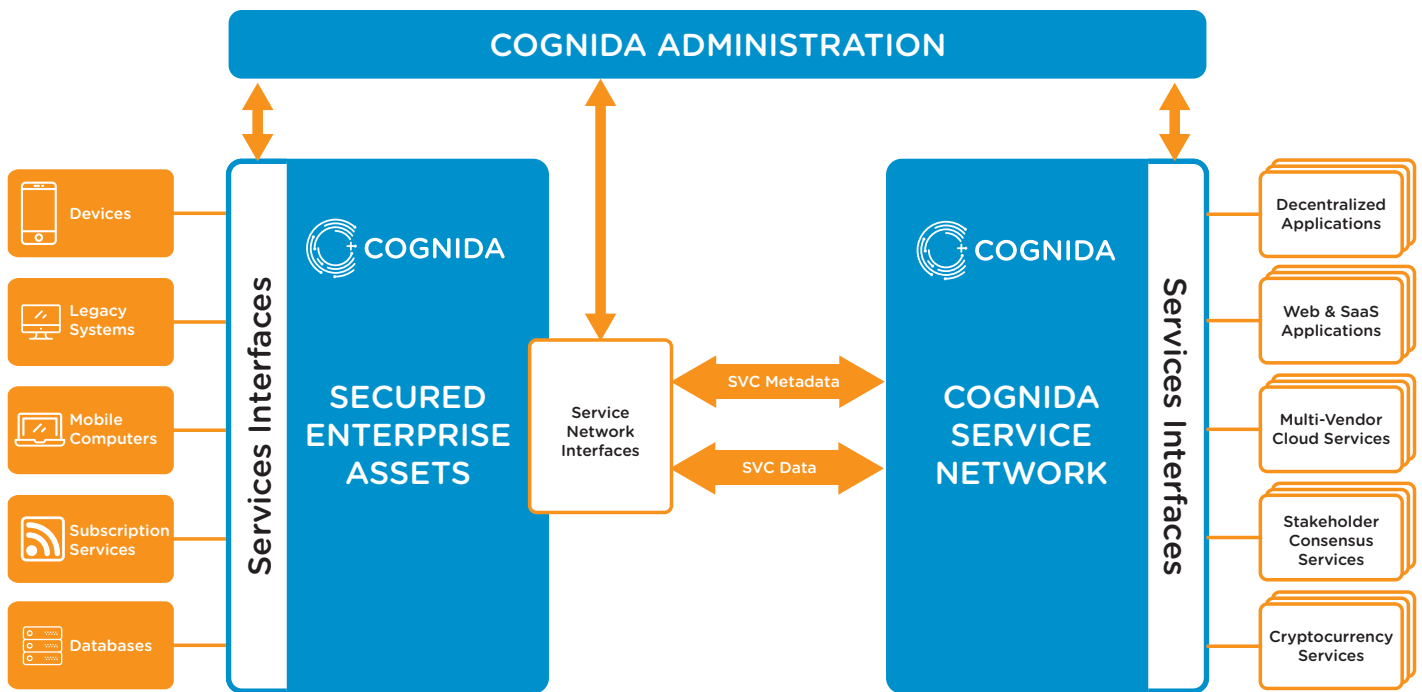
COGNIDA ADMINISTRATION

Devices

Legacy Systems

Mobile Computers

Subscription Services

Databases

Services Interfaces

COGNIDA

SECURED ENTERPRISE ASSETS

Service Network Interfaces

SVC Metadata

SVC Data

COGNIDA

COGNIDA SERVICE NETWORK

Services Interfaces

Decentralized Applications

Web & SaaS Applications

Multi-Vendor Cloud Services

Stakeholder Consensus Services

Cryptocurrency Services